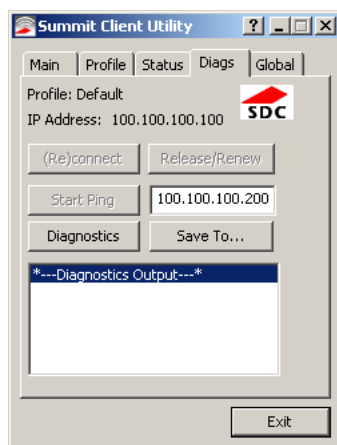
Summit Client Utility

? _ □ X

Main | Profile | Status | Diags | Global

Profile: Default

IP Address: 100.100.100.100

SDC

(Re)connect

Release/Renew

Start Ping

100.100.100.200

Diagnostics

Save To...

*---Diagnostics Output---*

Exit